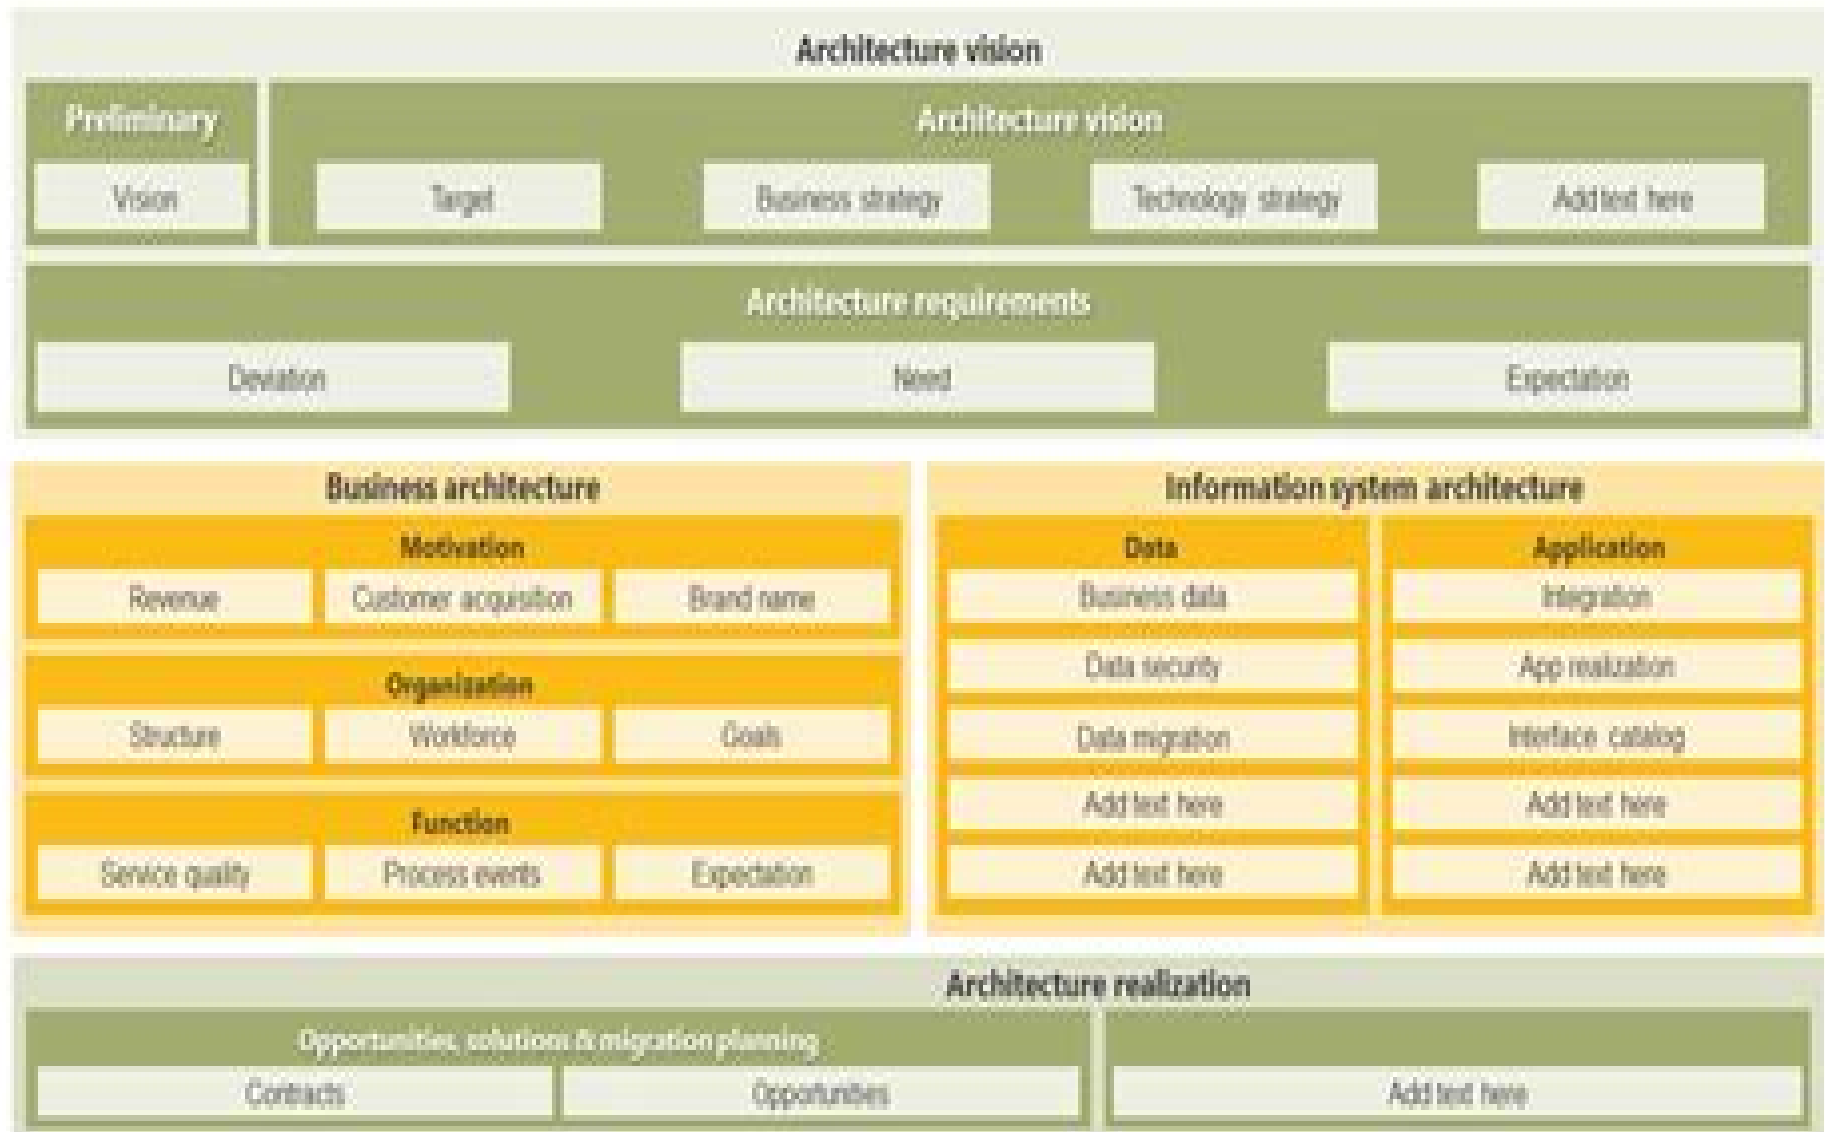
Architecture vision

Preliminary

Vision

Architecture vision

Target

Business strategy

Technology strategy

Add text here

Architecture requirements

Deviation

Need

Expectation

Business architecture

Motivation

Revenue

Customer acquisition

Brand name

Organization

Structure

Workforce

Goals

Function

Service quality

Process events

Expectation

Information system architecture

Data

Business data

Data security

Data migration

Add text here

Add text here

Application

Integration

App realization

Interface catalog

Add text here

Add text here

Architecture realization

Opportunities, solutions & migration planning

Contracts

Opportunities

Add text here